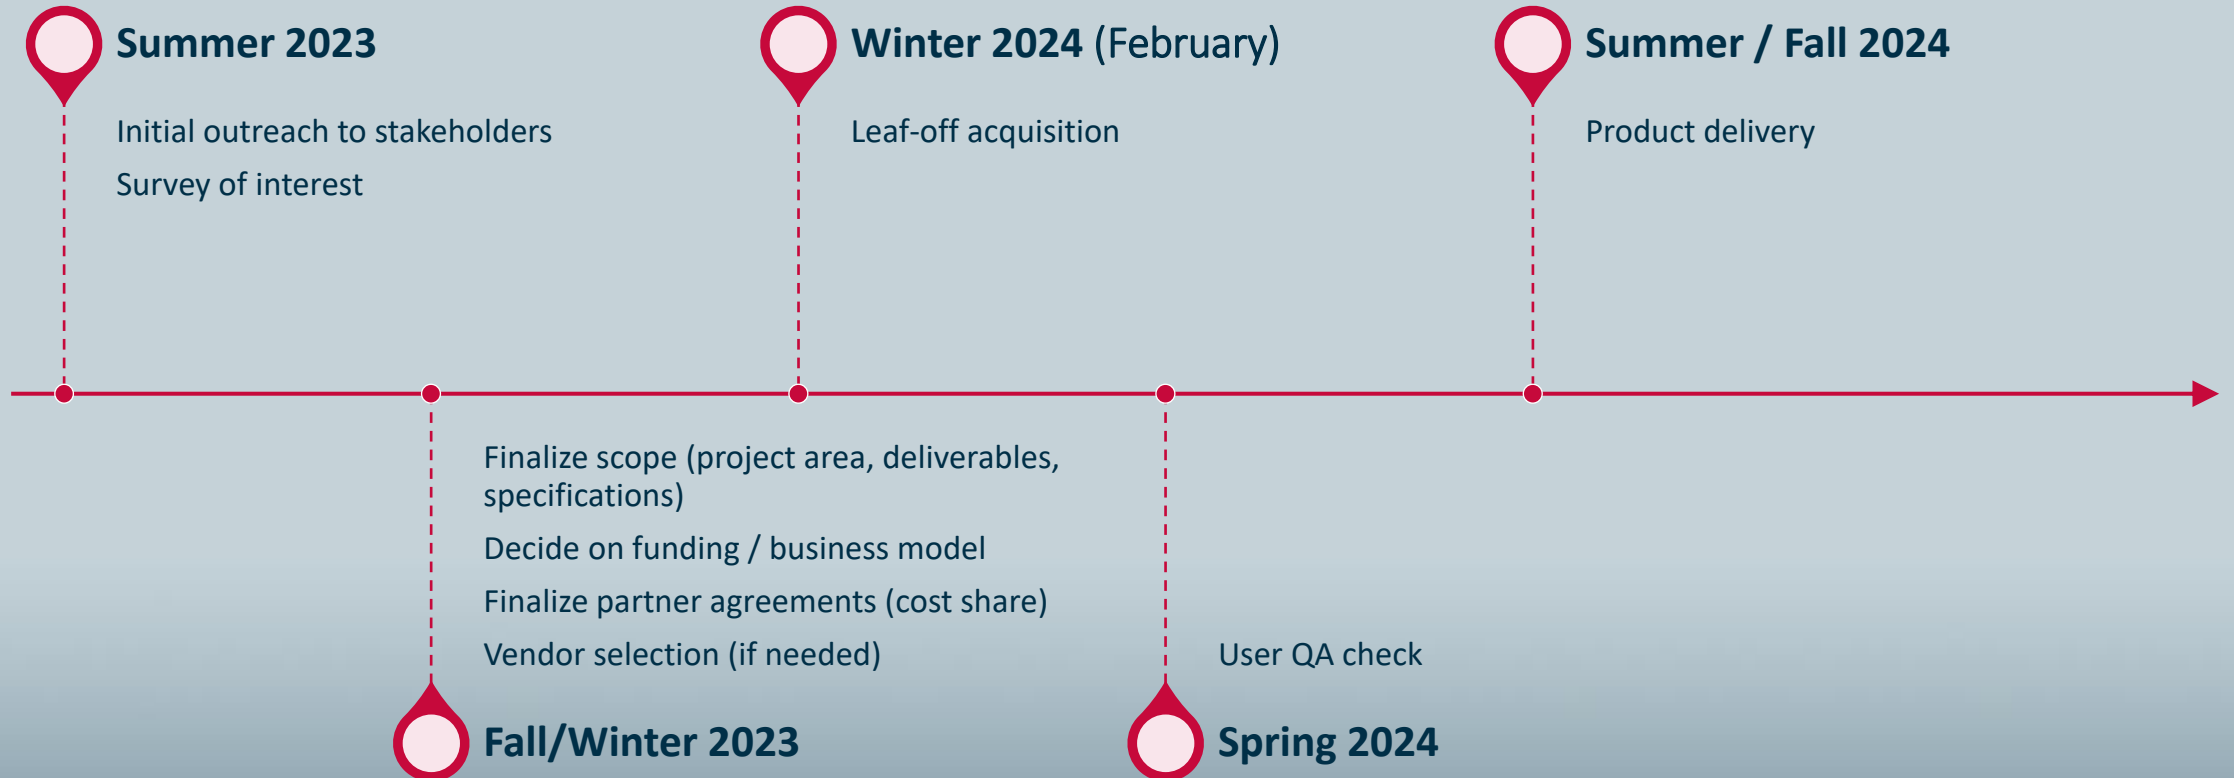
Summer 2023

Initial outreach to stakeholders

Survey of interest

Winter 2024 (February)

Leaf-off acquisition

Summer / Fall 2024

Product delivery

Finalize scope (project area, deliverables, specifications)

Decide on funding / business model

Finalize partner agreements (cost share)

Vendor selection (if needed)

Fall/Winter 2023

User QA check

Spring 2024